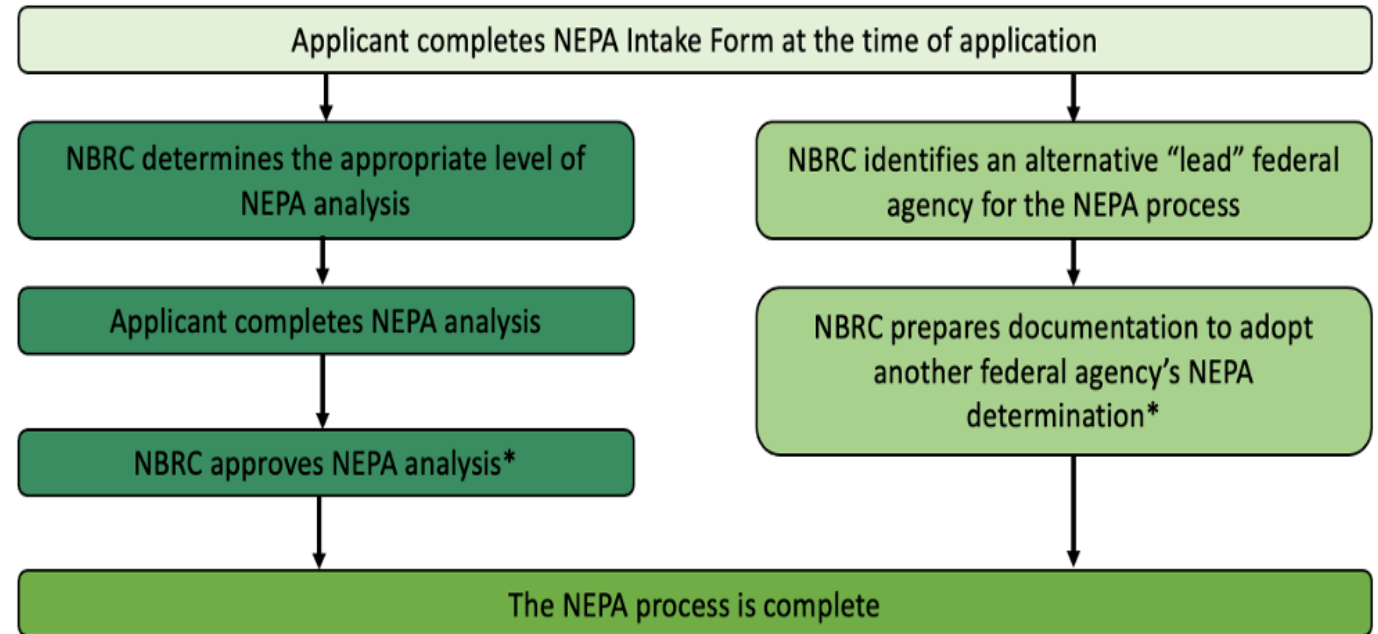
Applicant completes NEPA Intake Form at the time of application

NBRC determines the appropriate level of NEPA analysis

Applicant completes NEPA analysis

NBRC approves NEPA analysis*

NBRC identifies an alternative “lead” federal agency for the NEPA process

NBRC prepares documentation to adopt another federal agency’s NEPA determination*

The NEPA process is complete